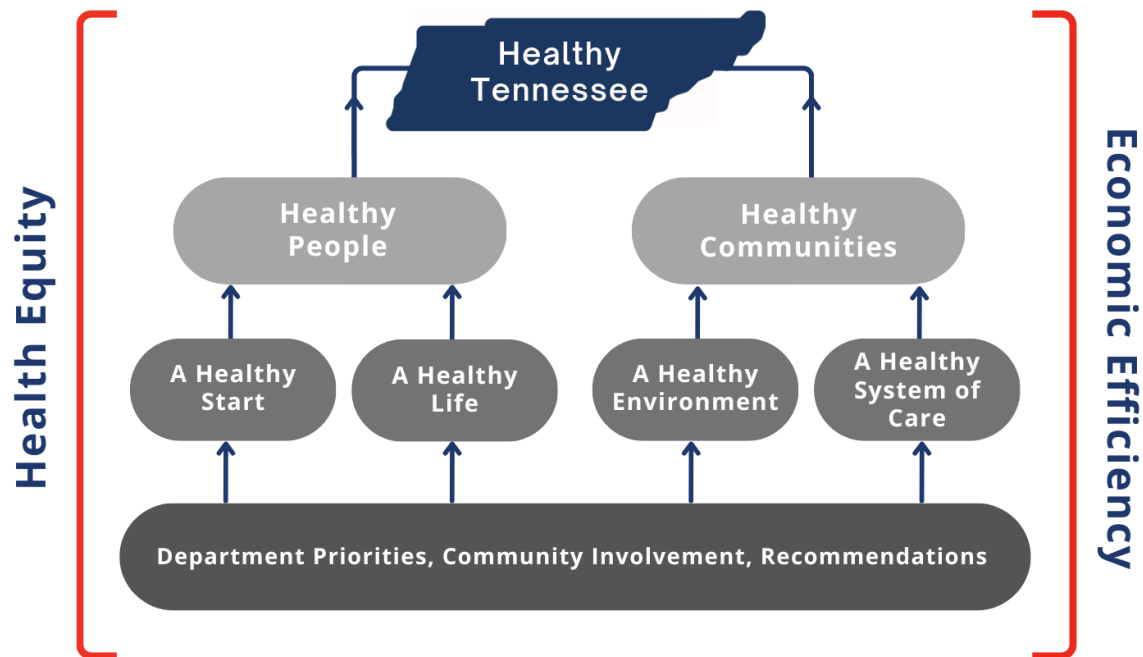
Health Equity

Healthy Tennessee

Healthy People

Healthy Communities

A Healthy Start

A Healthy Life

A Healthy Environment

A Healthy System of Care

Department Priorities, Community Involvement, Recommendations

Economic Efficiency